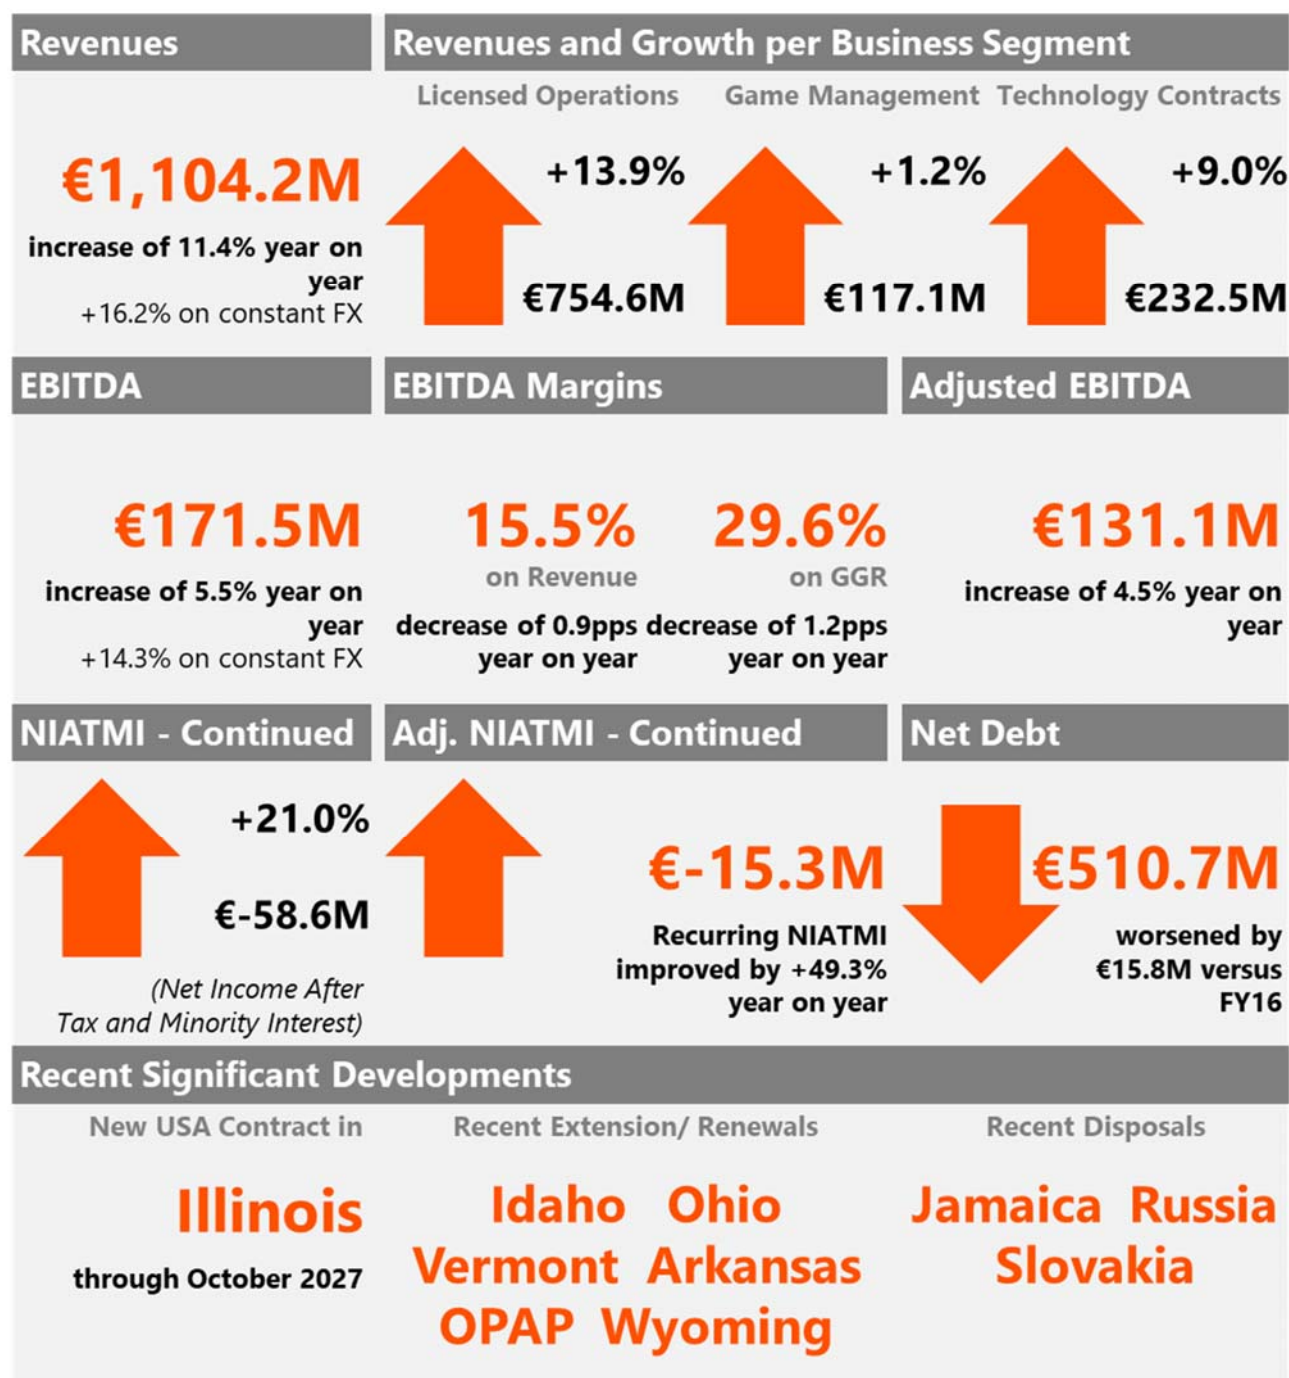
Revenues

€1,104.2M

increase of 11.4% year on year
+16.2% on constant FX

Revenues and Growth per Business Segment

Licensed Operations
+13.9%
€754.6M

Game Management
+1.2%
€117.1M

Technology Contracts
+9.0%
€232.5M

EBITDA

€171.5M

increase of 5.5% year on year
+14.3% on constant FX

EBITDA Margins

15.5%
on Revenue
decrease of 0.9pps year on year

29.6%
on GGR
decrease of 1.2pps year on year

Adjusted EBITDA

€131.1M

increase of 4.5% year on year

NIATMI - Continued

+21.0%
€-58.6M

(Net Income After Tax and Minority Interest)

Adj. NIATMI - Continued

€-15.3M

Recurring NIATMI improved by +49.3% year on year

Net Debt

€510.7M

worsened by €15.8M versus FY16

Recent Significant Developments

New USA Contract in

Illinois

through October 2027

Recent Extension/ Renewals

Idaho Ohio
Vermont Arkansas
OPAP Wyoming

Recent Disposals

Jamaica Russia
Slovakia